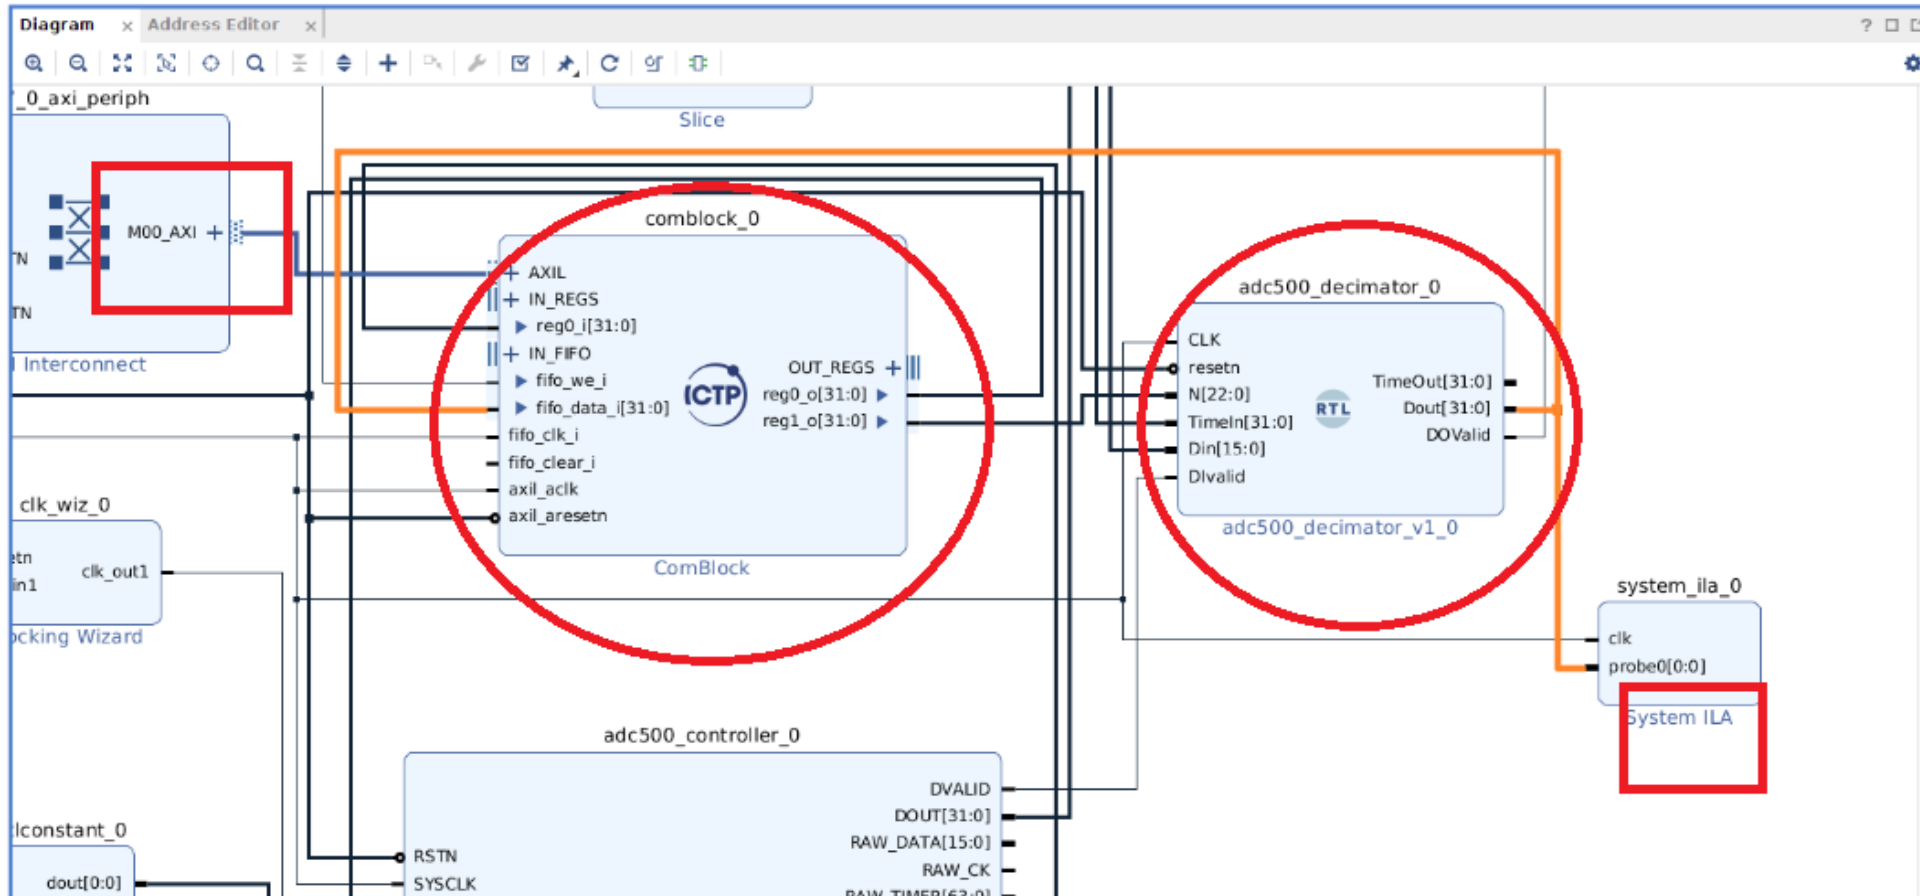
Diagram × Address Editor ×

_0_axi_periph

M00_AXI +

TN

TN

Interconnect

Slice

comblock_0

+ AXIL
+ IN_REGS
reg0_i[31:0]
+ IN_FIFO
fifo_we_i
fifo_data_i[31:0]
fifo_clk_i
fifo_clear_i
axil_aclk
axil_aresetn

ICTP

OUT_REGS +
reg0_o[31:0]
reg1_o[31:0]

ComBlock

adc500_decimator_0

CLK
resetn
N[22:0]
TimeIn[31:0]
Din[15:0]
DIvalid

RTL

TimeOut[31:0]
Dout[31:0]
DOValid

adc500_decimator_v1_0

clk_wiz_0

etn
in1
clk_out1

ocking Wizard

system_ila_0

clk
probe0[0:0]

System ILA

adc500_controller_0

RSTN
SYSCLK

DVALID
DOUT[31:0]
RAW_DATA[15:0]
RAW_CK
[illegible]

lconstant_0

dout[0:0]